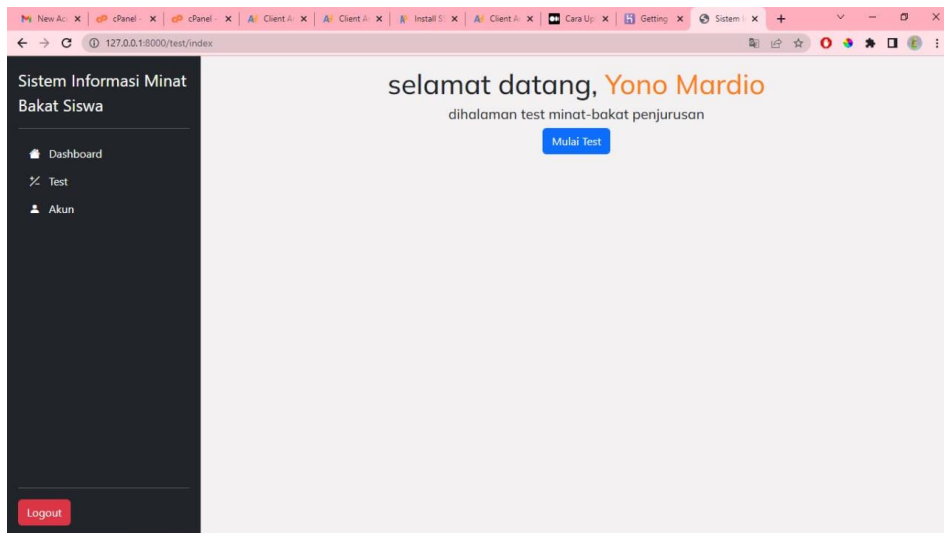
New Ac | cPanel | cPanel | Client A | Client A | Install S | Client A | Cara Up | Getting | Sistem I

127.0.0.1:8000/test/index

Sistem Informasi Minat Bakat Siswa

Dashboard

Test

Akun

Logout

selamat datang, Yono Mardio

dihalaman test minat-bakat penjurusan

Mulai Test